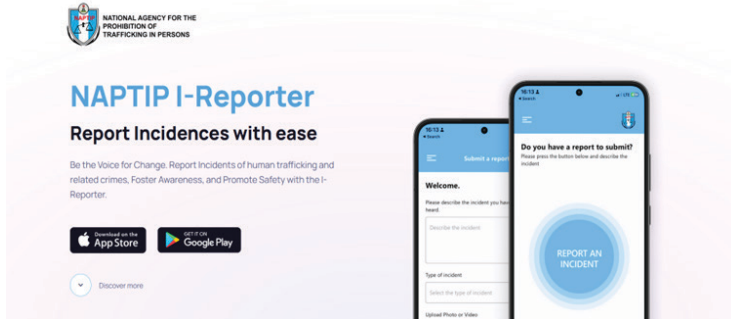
NAPTIP
NATIONAL AGENCY FOR THE PROHIBITION OF TRAFFICKING IN PERSONS

NAPTIP I-Reporter

Report Incidences with ease

Be the Voice for Change. Report Incidents of human trafficking and related crimes, Foster Awareness, and Promote Safety with the I-Reporter.

Download on the App Store

GET IT ON Google Play

Discover more

16:13
◂ Search
Submit a report

Welcome.

Please describe the incident you have heard.

Describe the incident

Type of incident

Select the type of incident

Upload Photo or Video

16:13
◂ Search

Do you have a report to submit?

Please press the button below and describe the incident

REPORT AN INCIDENT